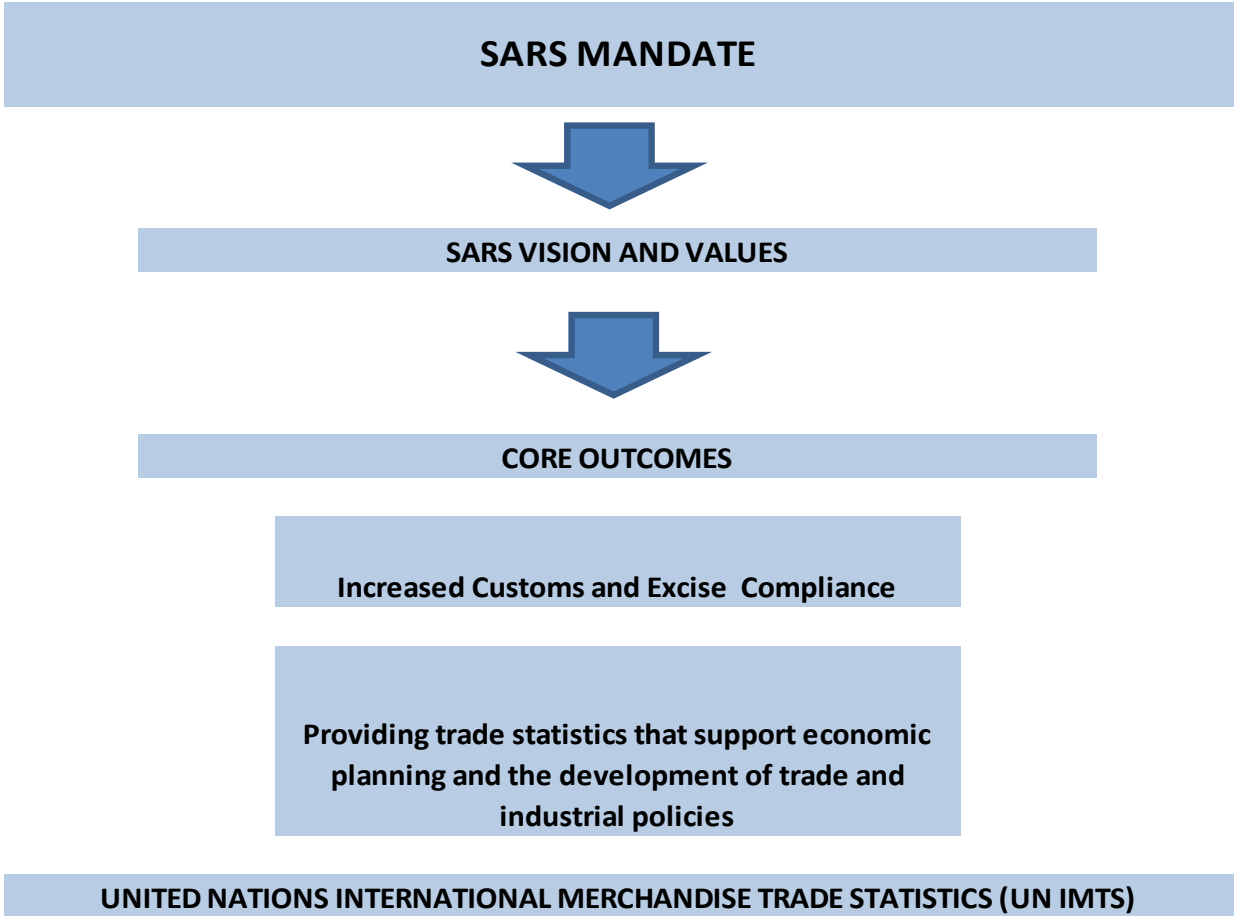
SARS MANDATE

SARS VISION AND VALUES

CORE OUTCOMES

Increased Customs and Excise  Compliance

Providing trade statistics that support economic planning and the development of trade and industrial policies

UNITED NATIONS INTERNATIONAL MERCHANDISE TRADE STATISTICS (UN IMTS)